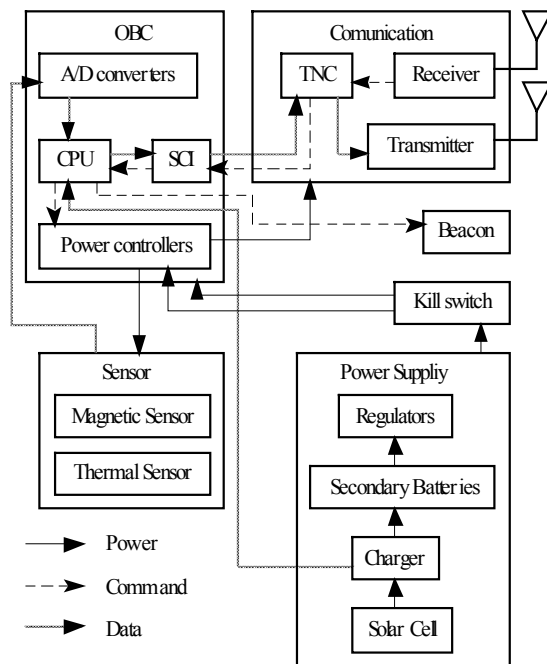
OBC
A/D converters
CPU
SCI
Power controllers
Comunication
TNC
Receiver
Transmitter
Beacon
Kill switch
Sensor
Magnetic Sensor
Thermal Sensor
Power Suppliy
Regulators
Secondary Batteries
Charger
Solar Cell
Power
Command
Data